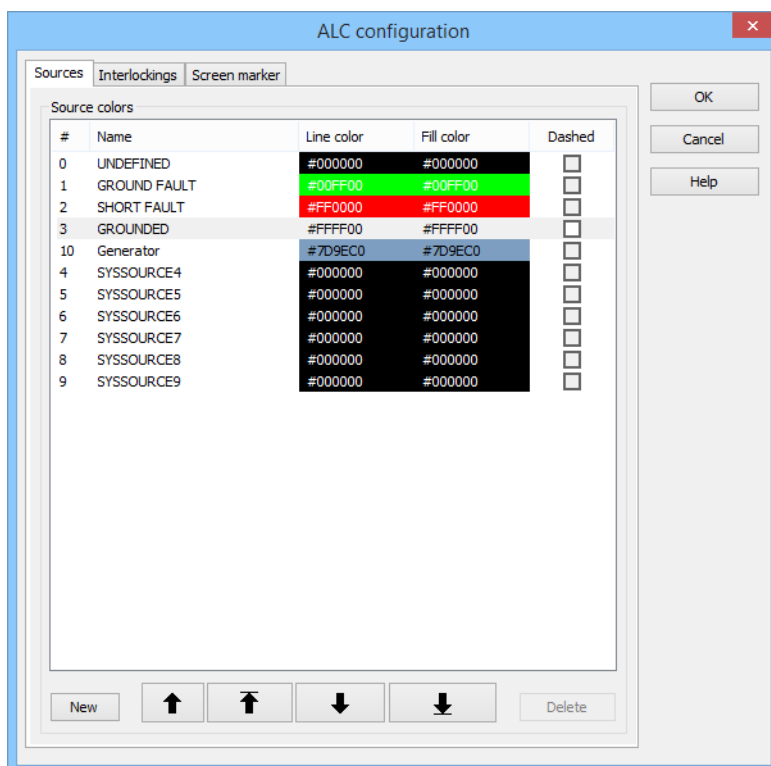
ALC configuration

Sources | Interlockings | Screen marker

Source colors

| # | Name | Line color | Fill color | Dashed |
|---|---|---|---|---|
| 0 | UNDEFINED | #000000 | #000000 | |
| 1 | GROUND FAULT | #00FF00 | #00FF00 | |
| 2 | SHORT FAULT | #FF0000 | #FF0000 | |
| 3 | GROUNDED | #FFFF00 | #FFFF00 | |
| 10 | Generator | #7D9EC0 | #7D9EC0 | |
| 4 | SYSSOURCE4 | #000000 | #000000 | |
| 5 | SYSSOURCE5 | #000000 | #000000 | |
| 6 | SYSSOURCE6 | #000000 | #000000 | |
| 7 | SYSSOURCE7 | #000000 | #000000 | |
| 8 | SYSSOURCE8 | #000000 | #000000 | |
| 9 | SYSSOURCE9 | #000000 | #000000 | |

New

Delete

OK

Cancel

Help